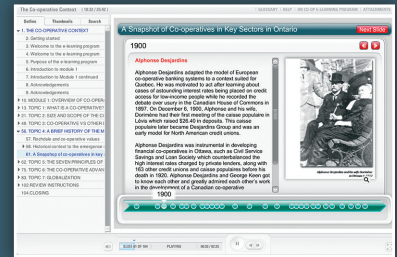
The Co-operative Context | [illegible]

GLOSSARY | HELP | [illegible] | ATTACHMENTS

Outline | Thumbnails | Search

1. THE CO-OPERATIVE CONTEXT
2. Getting started
3. Welcome to the e-learning program
4. Welcome to the e-learning program
5. Purpose of the e-learning program
6. Introduction to module 1
7. Introduction to Module 1 continued
8. Acknowledgements
9. Acknowledgements
10. MODULE 1: OVERVIEW OF CO-OPER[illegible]
13. TOPIC 1: WHAT IS A CO-OPERATIVE?
21. TOPIC 2: SIZE AND SCOPE OF THE C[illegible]
33. TOPIC 3: CO-OPERATIVE VS OTHER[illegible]
56. TOPIC 4: A BRIEF HISTORY OF THE M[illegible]
57. Rochdale and co-operative values
58. Historical context to the emergence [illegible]
61. A Snapshot of Co-operatives in Key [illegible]
62. TOPIC 5: THE SEVEN PRINCIPLES OF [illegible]
77. TOPIC 6: THE CO-OPERATIVE ADVAN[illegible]
93. TOPIC 7: GLOBALIZATION
102. REVIEW INSTRUCTIONS
104. CLOSING

A Snapshot of Co-operatives in Key Sectors in Ontario

Next Slide

1900

Alphonse Desjardins

Alphonse Desjardins adapted the model of European co-operative banking systems to a context suited for Quebec. He was motivated to act after learning about cases of astounding interest rates being placed on credit access for low-income people while he recorded the debate over usury in the Canadian House of Commons in 1897. On December 6, 1900, Alphonse and his wife, Dorimène had their first meeting of the caisse populaire in Lévis which raised $26.40 in deposits. This caisse populaire later became Desjardins Group and was an early model for North American credit unions.

Alphonse Desjardins was instrumental in developing financial co-operatives in Ottawa, such as Civil Service Savings and Loan Society which counterbalanced the high interest rates charged by private lenders, along with 163 other credit unions and caisse populaires before his death in 1920. Alphonse Desjardins and George Keen got to know each other and greatly admired each other's work in the development of a Canadian co-operative

1900

SLIDE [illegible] OF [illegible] | PLAYING | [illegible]